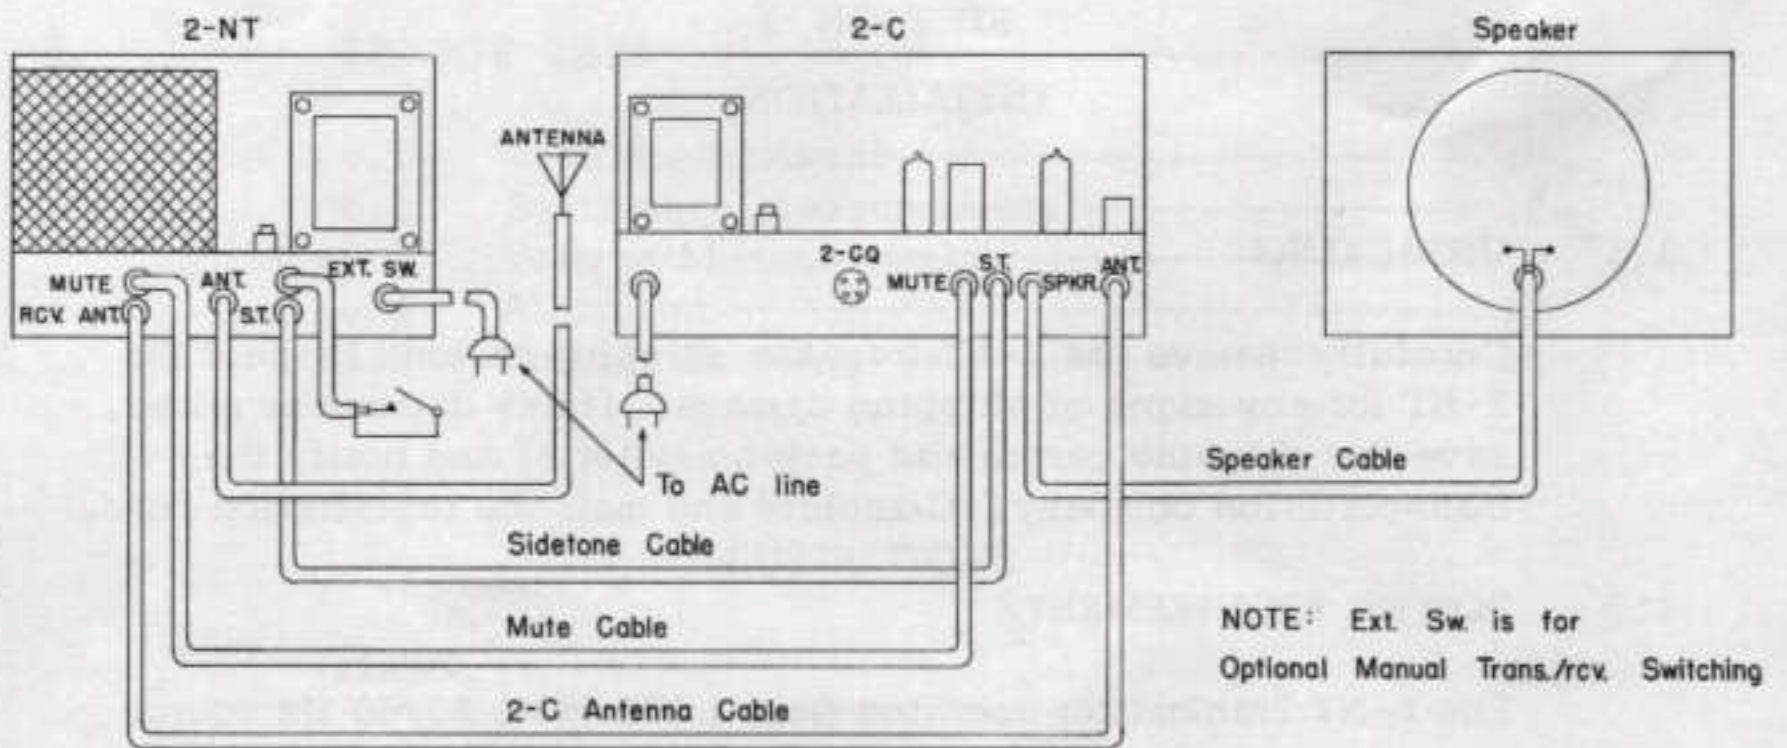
2-NT

2-C

Speaker

ANTENNA

MUTE

RCV. ANT.

ANT.

ST.

EXT. SW.

2-CQ

MUTE

S.T.

SPKR.

ANT.

To AC line

Speaker Cable

Sidetone Cable

Mute Cable

2-C Antenna Cable

NOTE: Ext. Sw. is for Optional Manual Trans./rcv. Switching